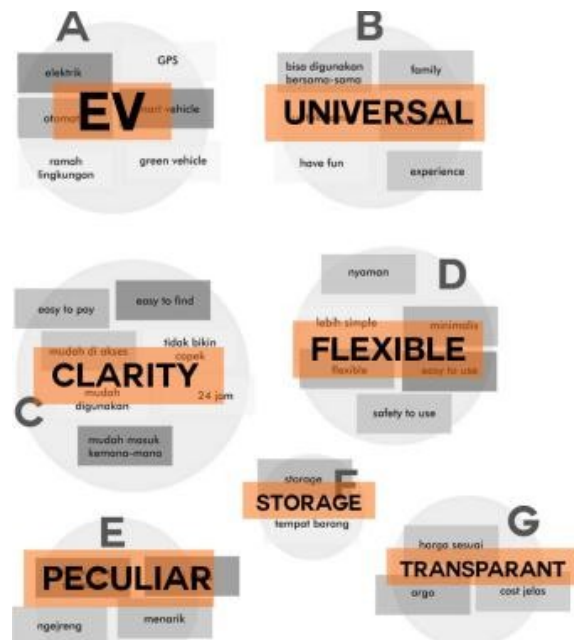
A

elektrik

GPS

otomat

EV

mart vehicle

ramah lingkungan

green vehicle

B

bisa digunakan bersama-sama

family

UNIVERSAL

have fun

experience

C

easy to pay

easy to find

tidak bikin capek

mudah di akses

CLARITY

mudah digunakan

24 jam

mudah masuk kemana-mana

D

nyaman

lebih simple

minimalis

FLEXIBLE

flexible

easy to use

safety to use

F

storage

STORAGE

tempat barang

E

PECULIAR

ngejreng

menarik

G

harga sesuai

TRANSPARANT

argo

cost jelas